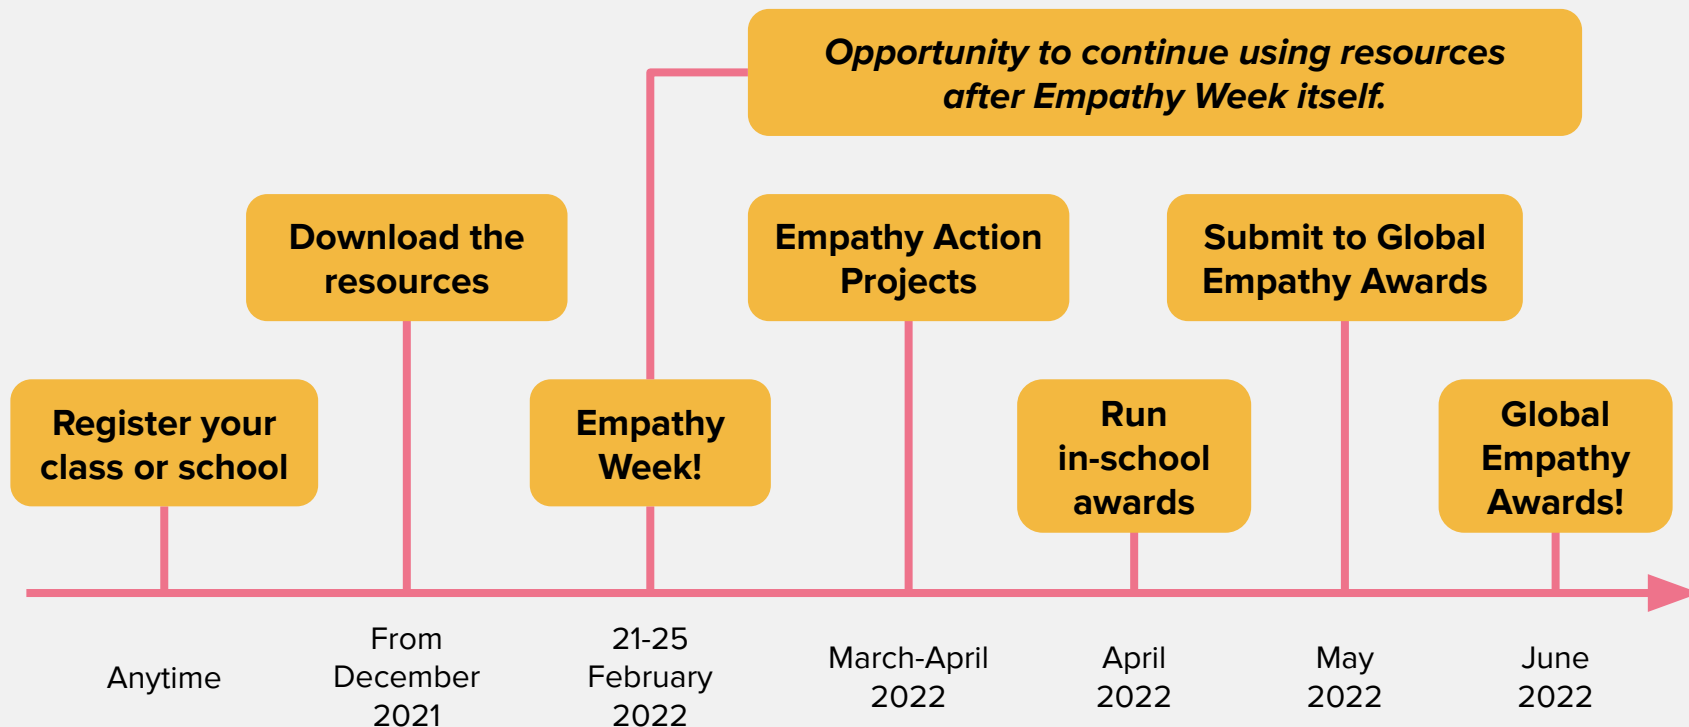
Opportunity to continue using resources after Empathy Week itself.

Download the resources

Empathy Action Projects

Submit to Global Empathy Awards

Register your class or school

Empathy Week!

Run in-school awards

Global Empathy Awards!

Anytime

From December 2021

21-25 February 2022

March-April 2022

April 2022

May 2022

June 2022